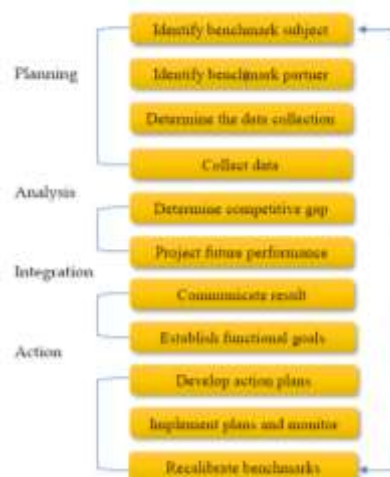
Planning

Identify benchmark subject

Identify benchmark partner

Determine the data collection

Collect data

Analysis

Determine competitive gap

Project future performance

Integration

Communicate result

Establish functional goals

Action

Develop action plans

Implement plans and monitor

Recalibrate benchmarks